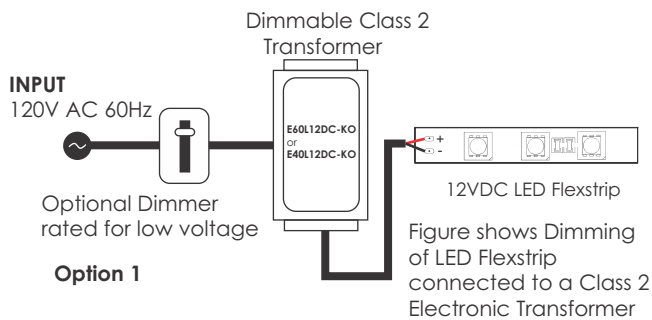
Dimmable Class 2 Transformer

INPUT
120V AC 60Hz

E60L12DC-KO
or
E40L12DC-KO

+
-

12VDC LED Flexstrip

Optional Dimmer rated for low voltage

Option 1

Figure shows Dimming of LED Flexstrip connected to a Class 2 Electronic Transformer